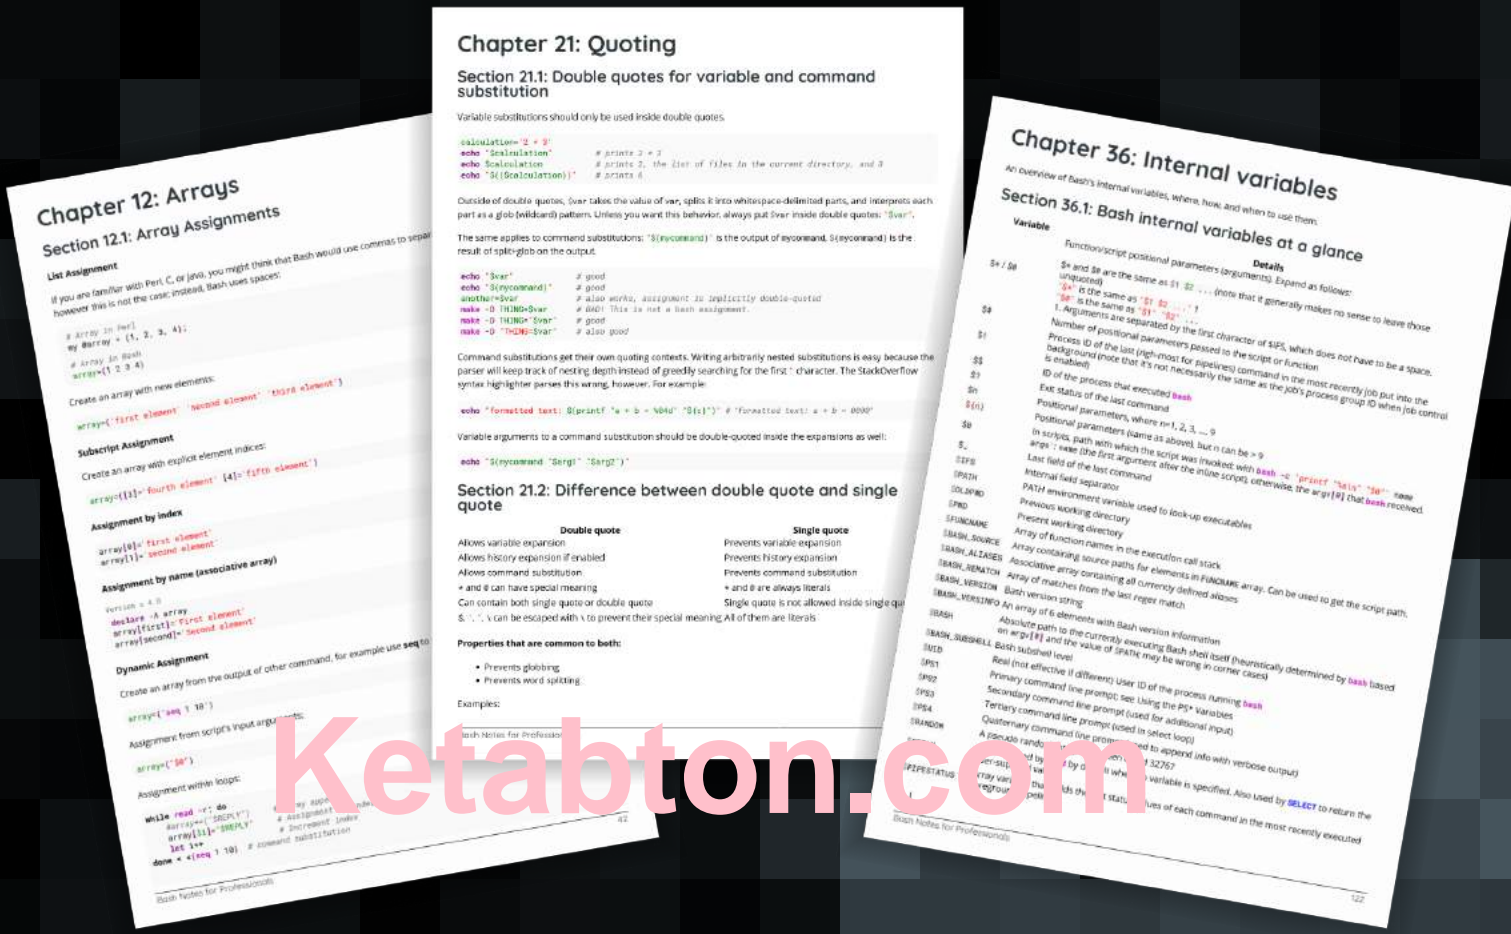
Chapter 12: Arrays

Section 12.1: Array Assignments

List Assignment

If you are familiar with Perl, C, or Java, you might think that Bash would use commas to separ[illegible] however this is not the case; instead, Bash uses spaces:

# Array in Perl
my @array = (1, 2, 3, 4);
# Array in Bash
array=(1 2 3 4)

Create an array with new elements:

array=('first element' 'second element' 'third element')

Subscript Assignment

Create an array with explicit element indices:

array=([3]='fourth element' [4]='fifth element')

Assignment by index

array[0]='first element'
array[1]='second element'

Assignment by name (associative array)

Version ≥ 4.0
declare -A array
array[first]='First element'
array[second]='Second element'

Dynamic Assignment

Create an array from the output of other command, for example use seq to

array=(`seq 1 10`)

Assignment from script's input arguments:

array=("$@")

Assignment within loops:

while read -r; do
array+=("$REPLY")
array[$i]="$REPLY"
let i++
done < <(seq 1 10)

Bash Notes for Professionals

Chapter 21: Quoting

Section 21.1: Double quotes for variable and command substitution

Variable substitutions should only be used inside double quotes.

calculation='2 * 3'
echo "$calculation" # prints 2 * 3
echo $calculation # prints 2, the list of files in the current directory, and 3
echo "$(($calculation))" # prints 6

Outside of double quotes, $var takes the value of var, splits it into whitespace-delimited parts, and interprets each part as a glob (wildcard) pattern. Unless you want this behavior, always put $var inside double quotes: "$var".

The same applies to command substitutions: "$(mycommand)" is the output of mycommand, $(mycommand) is the result of split+glob on the output.

echo "$var" # good
echo "$(mycommand)" # good
another=$var # also works, assignment is implicitly double-quoted
make -D THING=$var # BAD! This is not a bash assignment.
make -D THING="$var" # good
make -D "THING=$var" # also good

Command substitutions get their own quoting contexts. Writing arbitrarily nested substitutions is easy because the parser will keep track of nesting depth instead of greedily searching for the first " character. The StackOverflow syntax highlighter parses this wrong, however. For example:

echo "formatted text: $(printf "a + b = %04d" "${c}")" # "formatted text: a + b = 0000"

Variable arguments to a command substitution should be double-quoted inside the expansions as well:

echo "$(mycommand "$arg1" "$arg2")"

Section 21.2: Difference between double quote and single quote

| Double quote | Single quote |
|---|---|
| Allows variable expansion | Prevents variable expansion |
| Allows history expansion if enabled | Prevents history expansion |
| Allows command substitution | Prevents command substitution |
| * and @ can have special meaning | * and @ are always literals |
| Can contain both single quote or double quote | Single quote is not allowed inside single qu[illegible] |
| $, `, ", \ can be escaped with \ to prevent their special meaning | All of them are literals |

Properties that are common to both:

• Prevents globbing
• Prevents word splitting

Examples:

Bash Notes for Professio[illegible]

Chapter 36: Internal variables

An overview of Bash's internal variables, where, how, and when to use them.

Section 36.1: Bash internal variables at a glance

| Variable | Details |
|---|---|
| $* / $@ | Function/script positional parameters (arguments). Expand as follows: $* and $@ are the same as $1 $2 ... (note that it generally makes no sense to leave those unquoted) "$*" is the same as "$1 $2 ..." "$@" is the same as "$1" "$2" ... 1. Arguments are separated by the first character of $IFS, which does not have to be a space. |
| $# | Number of positional parameters passed to the script or function |
| $! | Process ID of the last (right-most for pipelines) command in the most recently job put into the background (note that it's not necessarily the same as the job's process group ID when job control is enabled) |
| $$ | ID of the process that executed bash |
| $? | Exit status of the last command |
| $n | Positional parameters, where n=1, 2, 3, ..., 9 |
| ${n} | Positional parameters (same as above), but n can be > 9 |
| $0 | In scripts, path with which the script was invoked; with bash -c 'printf "%s\n" "$0"' name args': name (the first argument after the inline script), otherwise, the argv[0] that bash received. |
| $_ | Last field of the last command |
| $IFS | Internal field separator |
| $PATH | PATH environment variable used to look-up executables |
| $OLDPWD | Previous working directory |
| $PWD | Present working directory |
| $FUNCNAME | Array of function names in the execution call stack |
| $BASH_SOURCE | Array containing source paths for elements in FUNCNAME array. Can be used to get the script path. |
| $BASH_ALIASES | Associative array containing all currently defined aliases |
| $BASH_REMATCH | Array of matches from the last regex match |
| $BASH_VERSION | Bash version string |
| $BASH_VERSINFO | An array of 6 elements with Bash version information |
| $BASH | Absolute path to the currently executing Bash shell itself (heuristically determined by bash based on argv[0] and the value of $PATH; may be wrong in corner cases) |
| $BASH_SUBSHELL | Bash subshell level |
| $UID | Real (not effective if different) User ID of the process running bash |
| $PS1 | Primary command line prompt; see Using the PS* Variables |
| $PS2 | Secondary command line prompt (used for additional input) |
| $PS3 | Tertiary command line prompt (used in select loop) |
| $PS4 | Quaternary command line prom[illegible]ed to append info with verbose output) |
| $RANDOM | A pseudo rando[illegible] 32767 |
| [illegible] | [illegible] variable is specified. Also used by SELECT to return the |
| $PIPESTATUS | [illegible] lues of each command in the most recently executed |

Bash Notes for Professionals

122

Ketabton.com